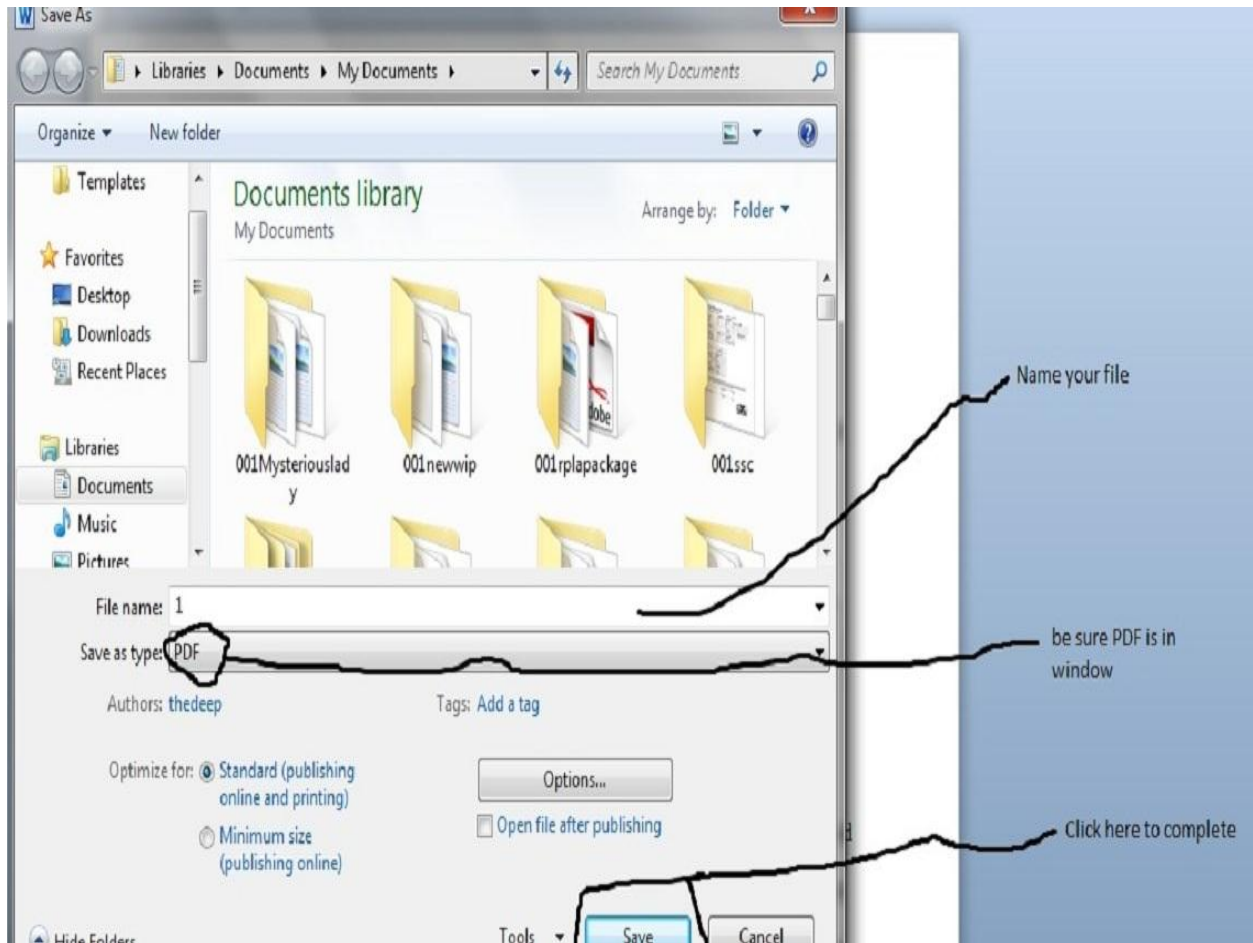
Save As

Libraries ▸ Documents ▸ My Documents ▸

Search My Documents

Organize ▾ New folder

Templates

Favorites
Desktop
Downloads
Recent Places

Libraries
Documents
Music
Pictures

Documents library
My Documents

Arrange by: Folder ▾

001Mysteriouslady
001newwip
001rplapackage
001ssc

File name: 1

Save as type: PDF

Authors: thedeep

Tags: Add a tag

Optimize for: Standard (publishing online and printing)

Minimum size (publishing online)

Options...

Open file after publishing

Hide Folders

Tools ▾

Save

Cancel

Name your file

be sure PDF is in window

Click here to complete